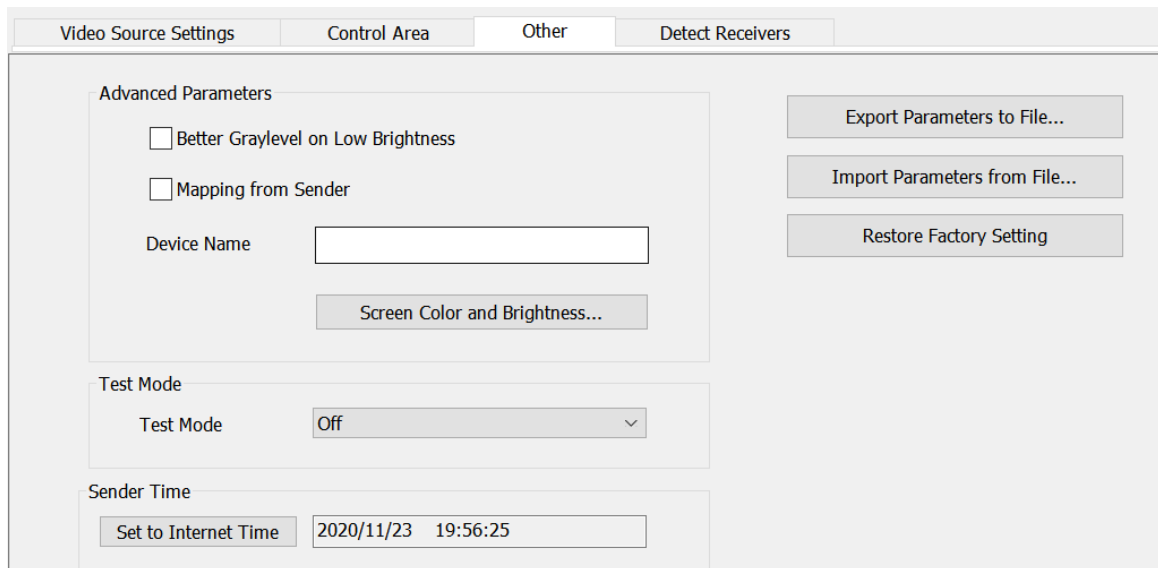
Video Source Settings | Control Area | Other | Detect Receivers

Advanced Parameters

Better Graylevel on Low Brightness

Mapping from Sender

Device Name

Screen Color and Brightness...

Export Parameters to File...

Import Parameters from File...

Restore Factory Setting

Test Mode

Test Mode

Off

Sender Time

Set to Internet Time

2020/11/23 19:56:25